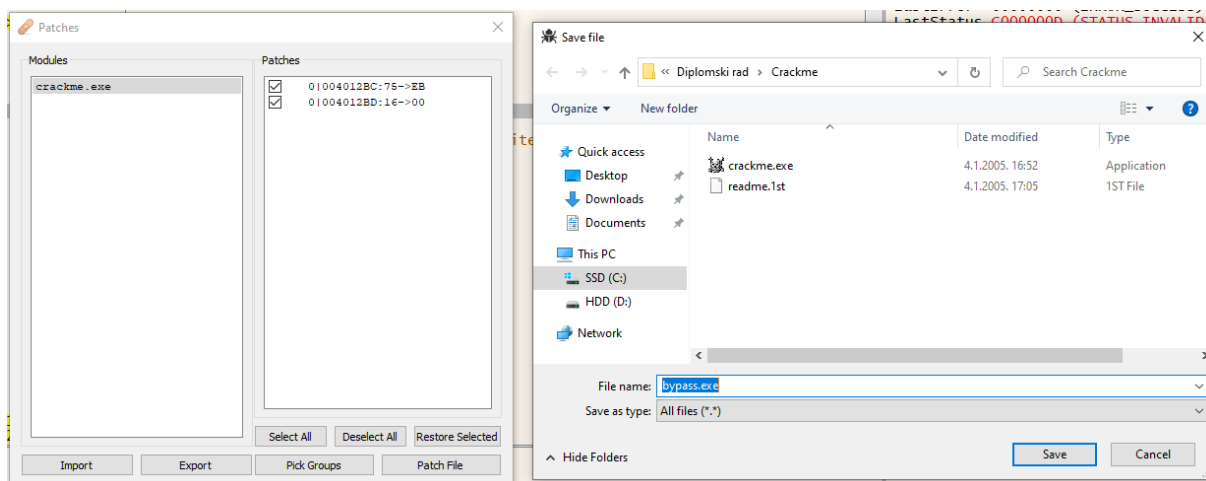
Patches

Modules
crackme.exe

Patches
0|004012BC:75->EB
0|004012BD:16->00

Select All
Deselect All
Restore Selected

Import
Export
Pick Groups
Patch File

ite

LastStatus C000000D (STATUS_INVALID

Save file

« Diplomski rad › Crackme
Search Crackme

Organize ▾
New folder

Quick access
Desktop
Downloads
Documents
This PC
SSD (C:)
HDD (D:)
Network

| Name | Date modified | Type |
|---|---|---|
| crackme.exe | 4.1.2005. 16:52 | Application |
| readme.1st | 4.1.2005. 17:05 | 1ST File |

File name: bypass.exe
Save as type: All files (*.*)

Hide Folders
Save
Cancel